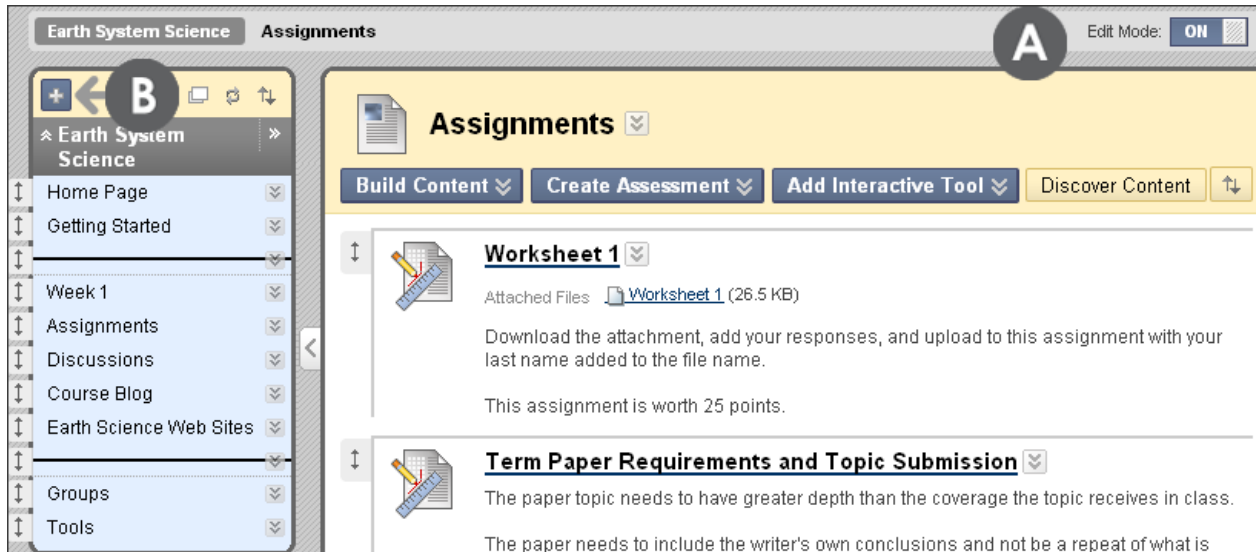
Earth System Science Assignments

A

Edit Mode: ON

B

Earth System Science

Home Page

Getting Started

Week 1

Assignments

Discussions

Course Blog

Earth Science Web Sites

Groups

Tools

Assignments

Build Content

Create Assessment

Add Interactive Tool

Discover Content

Worksheet 1

Attached Files Worksheet 1 (26.5 KB)

Download the attachment, add your responses, and upload to this assignment with your last name added to the file name.

This assignment is worth 25 points.

Term Paper Requirements and Topic Submission

The paper topic needs to have greater depth than the coverage the topic receives in class.

The paper needs to include the writer's own conclusions and not be a repeat of what is